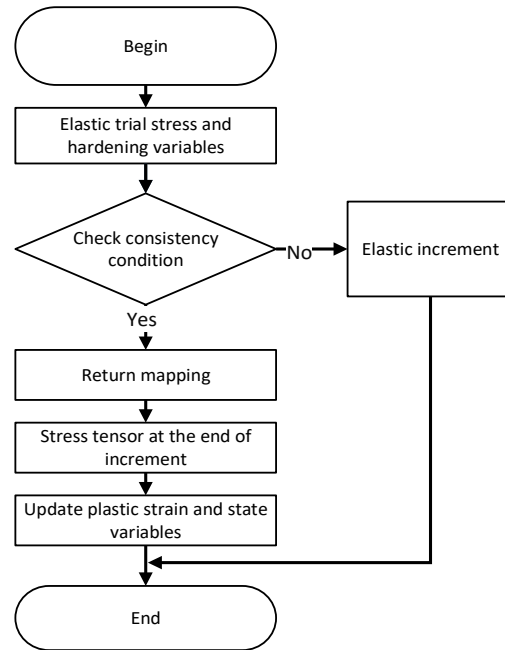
Begin

Elastic trial stress and hardening variables

Check consistency condition

No

Elastic increment

Yes

Return mapping

Stress tensor at the end of increment

Update plastic strain and state variables

End